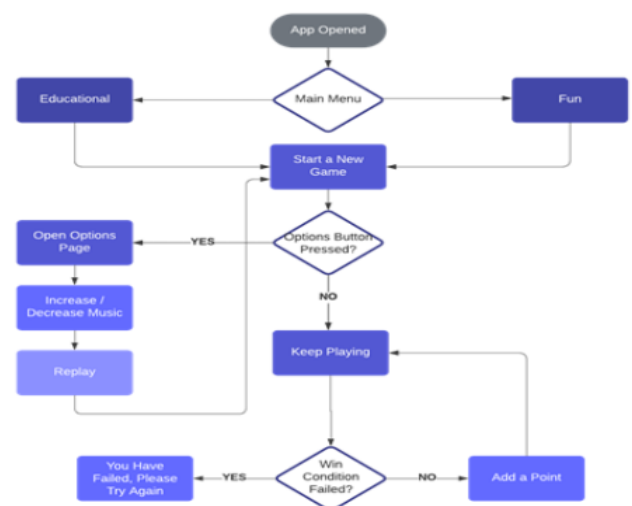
App Opened

Educational

Main Menu

Fun

Start a New Game

Open Options Page

YES

Options Button Pressed?

Increase / Decrease Music

NO

Replay

Keep Playing

You Have Failed, Please Try Again

YES

Win Condition Failed?

NO

Add a Point